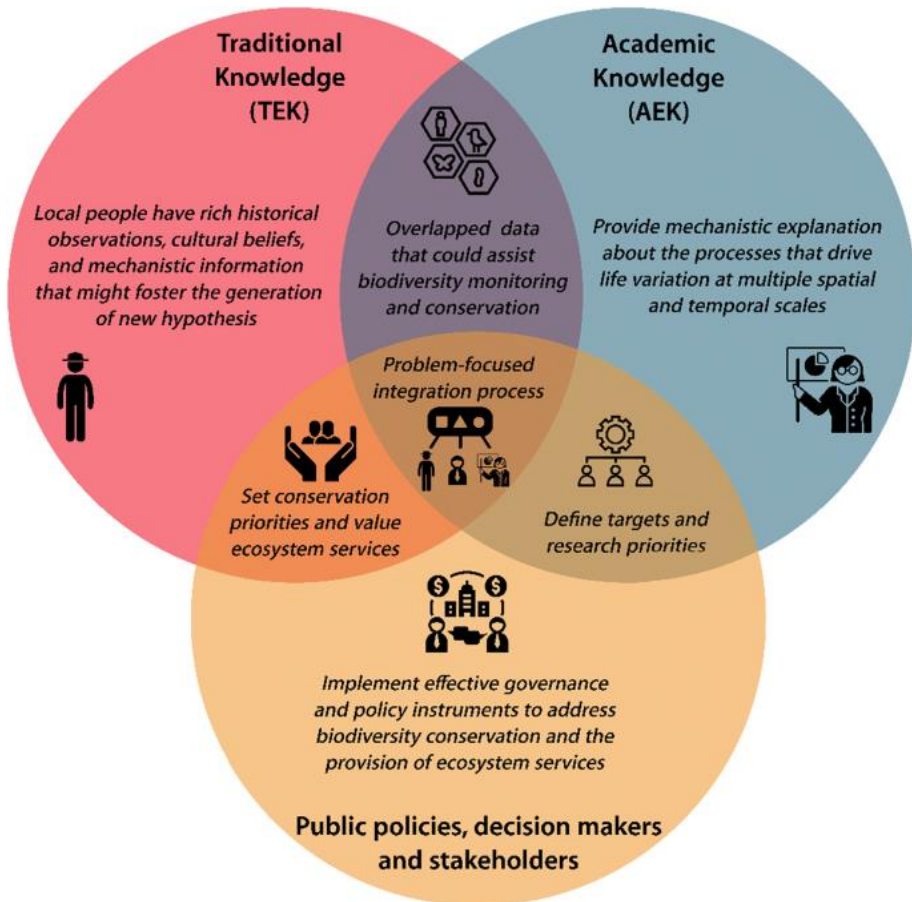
Traditional Knowledge (TEK)

Academic Knowledge (AEK)

Local people have rich historical observations, cultural beliefs, and mechanistic information that might foster the generation of new hypothesis

Overlapped data that could assist biodiversity monitoring and conservation

Provide mechanistic explanation about the processes that drive life variation at multiple spatial and temporal scales

Problem-focused integration process

Set conservation priorities and value ecosystem services

Define targets and research priorities

Implement effective governance and policy instruments to address biodiversity conservation and the provision of ecosystem services

Public policies, decision makers and stakeholders